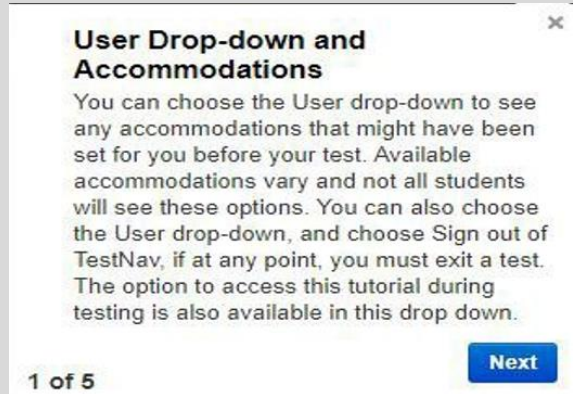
×

User Drop-down and Accommodations

You can choose the User drop-down to see any accommodations that might have been set for you before your test. Available accommodations vary and not all students will see these options. You can also choose the User drop-down, and choose Sign out of TestNav, if at any point, you must exit a test. The option to access this tutorial during testing is also available in this drop down.

Next

1 of 5